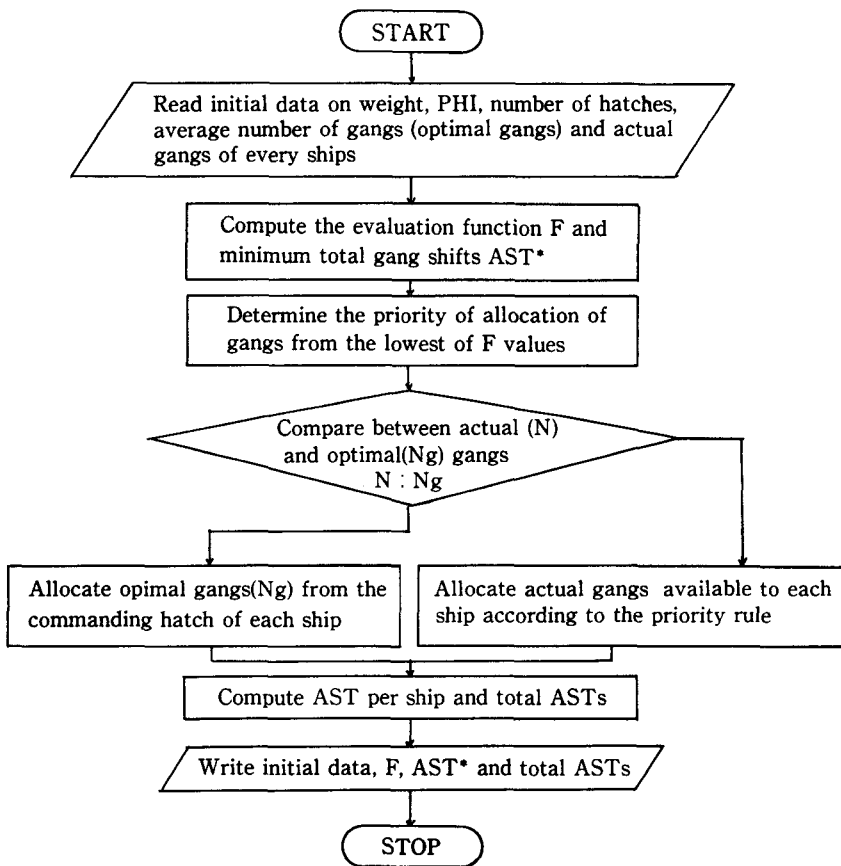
START

Read initial data on weight, PHI, number of hatches, average number of gangs (optimal gangs) and actual gangs of every ships

Compute the evaluation function F and minimum total gang shifts AST*

Determine the priority of allocation of gangs from the lowest of F values

Compare between actual (N) and optimal(Ng) gangs N : Ng

Allocate opimal gangs(Ng) from the commanding hatch of each ship

Allocate actual gangs available to each ship according to the priority rule

Compute AST per ship and total ASTs

Write initial data, F, AST* and total ASTs

STOP